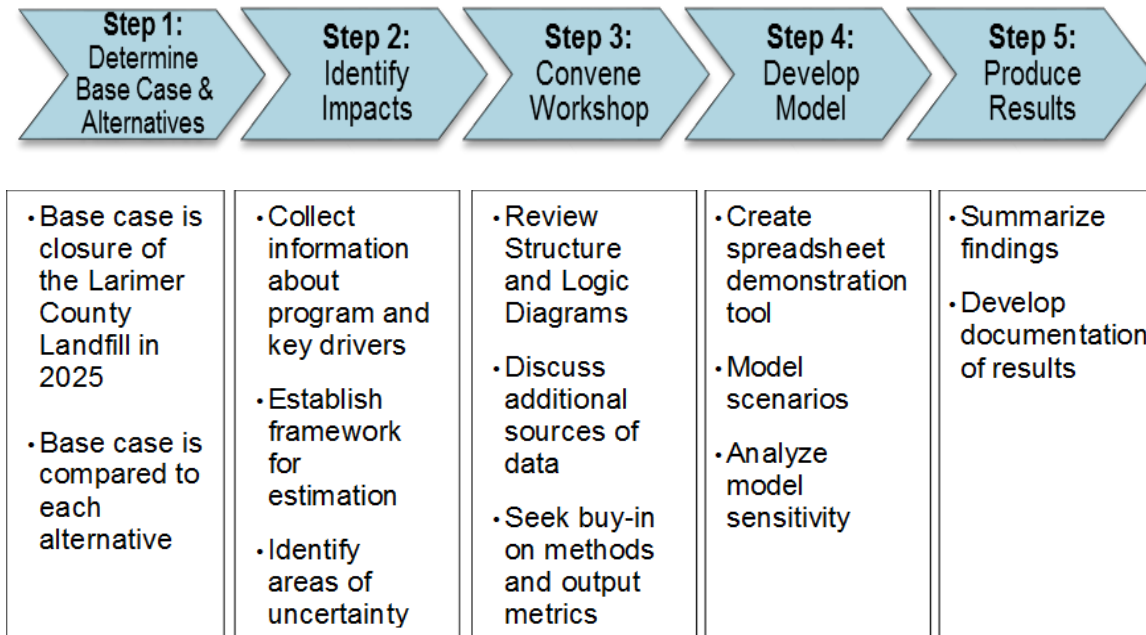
Step 1: Determine Base Case & Alternatives

Step 2: Identify Impacts

Step 3: Convene Workshop

Step 4: Develop Model

Step 5: Produce Results

• Base case is closure of the Larimer County Landfill in 2025

• Base case is compared to each alternative

• Collect information about program and key drivers

• Establish framework for estimation

• Identify areas of uncertainty

• Review Structure and Logic Diagrams

• Discuss additional sources of data

• Seek buy-in on methods and output metrics

• Create spreadsheet demonstration tool

• Model scenarios

• Analyze model sensitivity

• Summarize findings

• Develop documentation of results